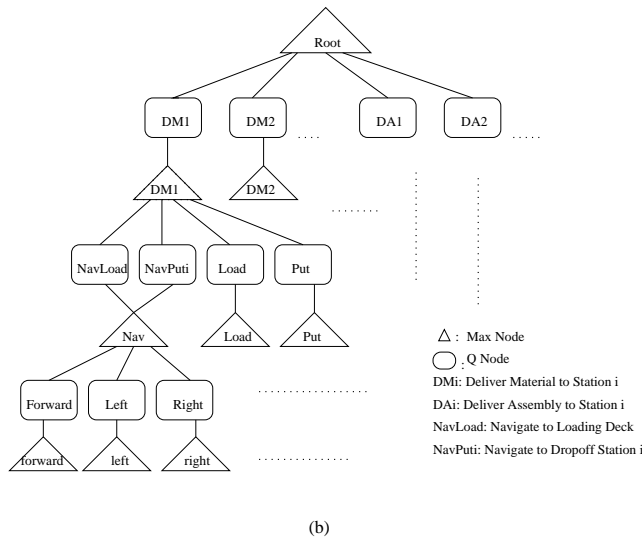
Root

DM1

DM2

DA1

DA2

DM1

DM2

NavLoad

NavPuti

Load

Put

Nav

Load

Put

Forward

Left

Right

forward

left

right

△ : Max Node

◯ : Q Node

DMi: Deliver Material to Station i

DAi: Deliver Assembly to Station i

NavLoad: Navigate to Loading Deck

NavPuti: Navigate to Dropoff Station i

(b)